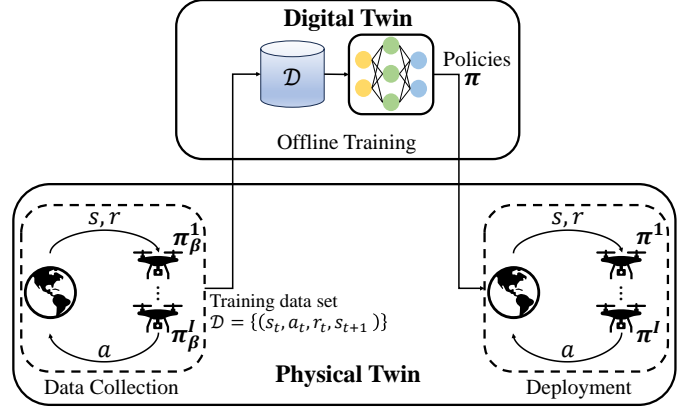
Digital Twin

$\mathcal{D}$

Policies
$\boldsymbol{\pi}$

Offline Training

$s, r$

$\boldsymbol{\pi}_{\boldsymbol{\beta}}^{\mathbf{1}}$

$\vdots$

$\boldsymbol{\pi}_{\boldsymbol{\beta}}^{\boldsymbol{I}}$

$a$

Training data set
$\mathcal{D} = \{(s_t, a_t, r_t, s_{t+1})\}$

$s, r$

$\boldsymbol{\pi}^{\mathbf{1}}$

$\vdots$

$\boldsymbol{\pi}^{\boldsymbol{I}}$

$a$

Data Collection

Physical Twin

Deployment